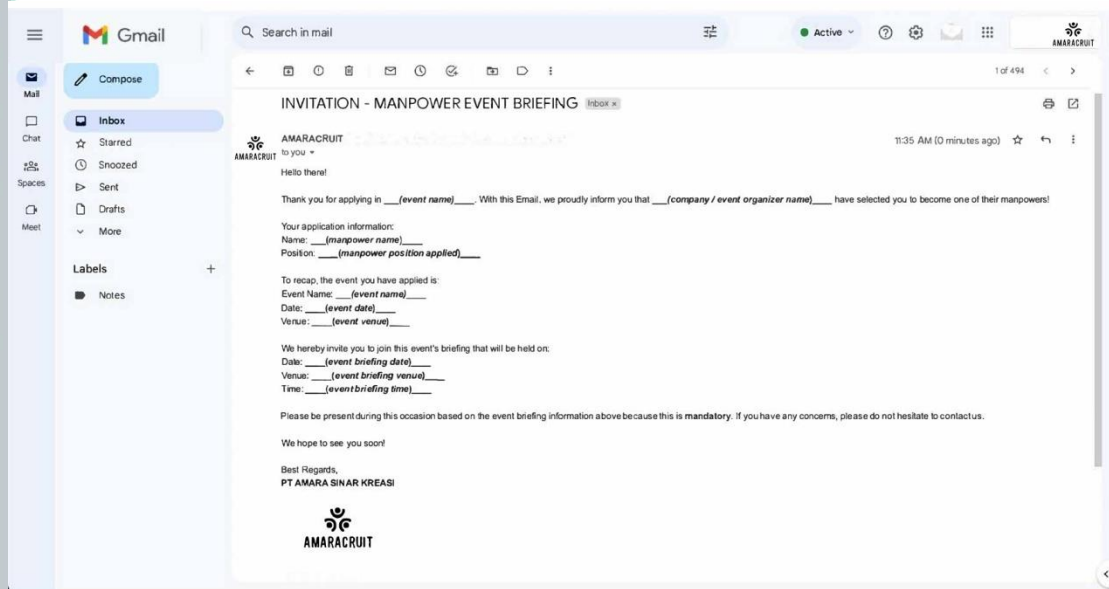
Gmail
Search in mail
Active
AMARACRUIT
Mail
Chat
Spaces
Meet
Compose
Inbox
Starred
Snoozed
Sent
Drafts
More
Labels
Notes

1 of 494

INVITATION - MANPOWER EVENT BRIEFING Inbox ×

AMARACRUIT
AMARACRUIT to you
11:35 AM (0 minutes ago)

Hello there!

Thank you for applying in ___(event name)___. With this Email, we proudly inform you that ___(company / event organizer name)____ have selected you to become one of their manpowers!

Your application information:
Name: ___(manpower name)____
Position: ____(manpower position applied)____

To recap, the event you have applied is:
Event Name: ___(event name)____
Date: ____(event date)____
Venue: ____(event venue)____

We hereby invite you to join this event's briefing that will be held on:
Date: ____(event briefing date)____
Venue: ____(event briefing venue)____
Time: ____(event briefing time)____

Please be present during this occasion based on the event briefing information above because this is mandatory. If you have any concerns, please do not hesitate to contact us.

We hope to see you soon!

Best Regards,
PT AMARA SINAR KREASI

AMARACRUIT